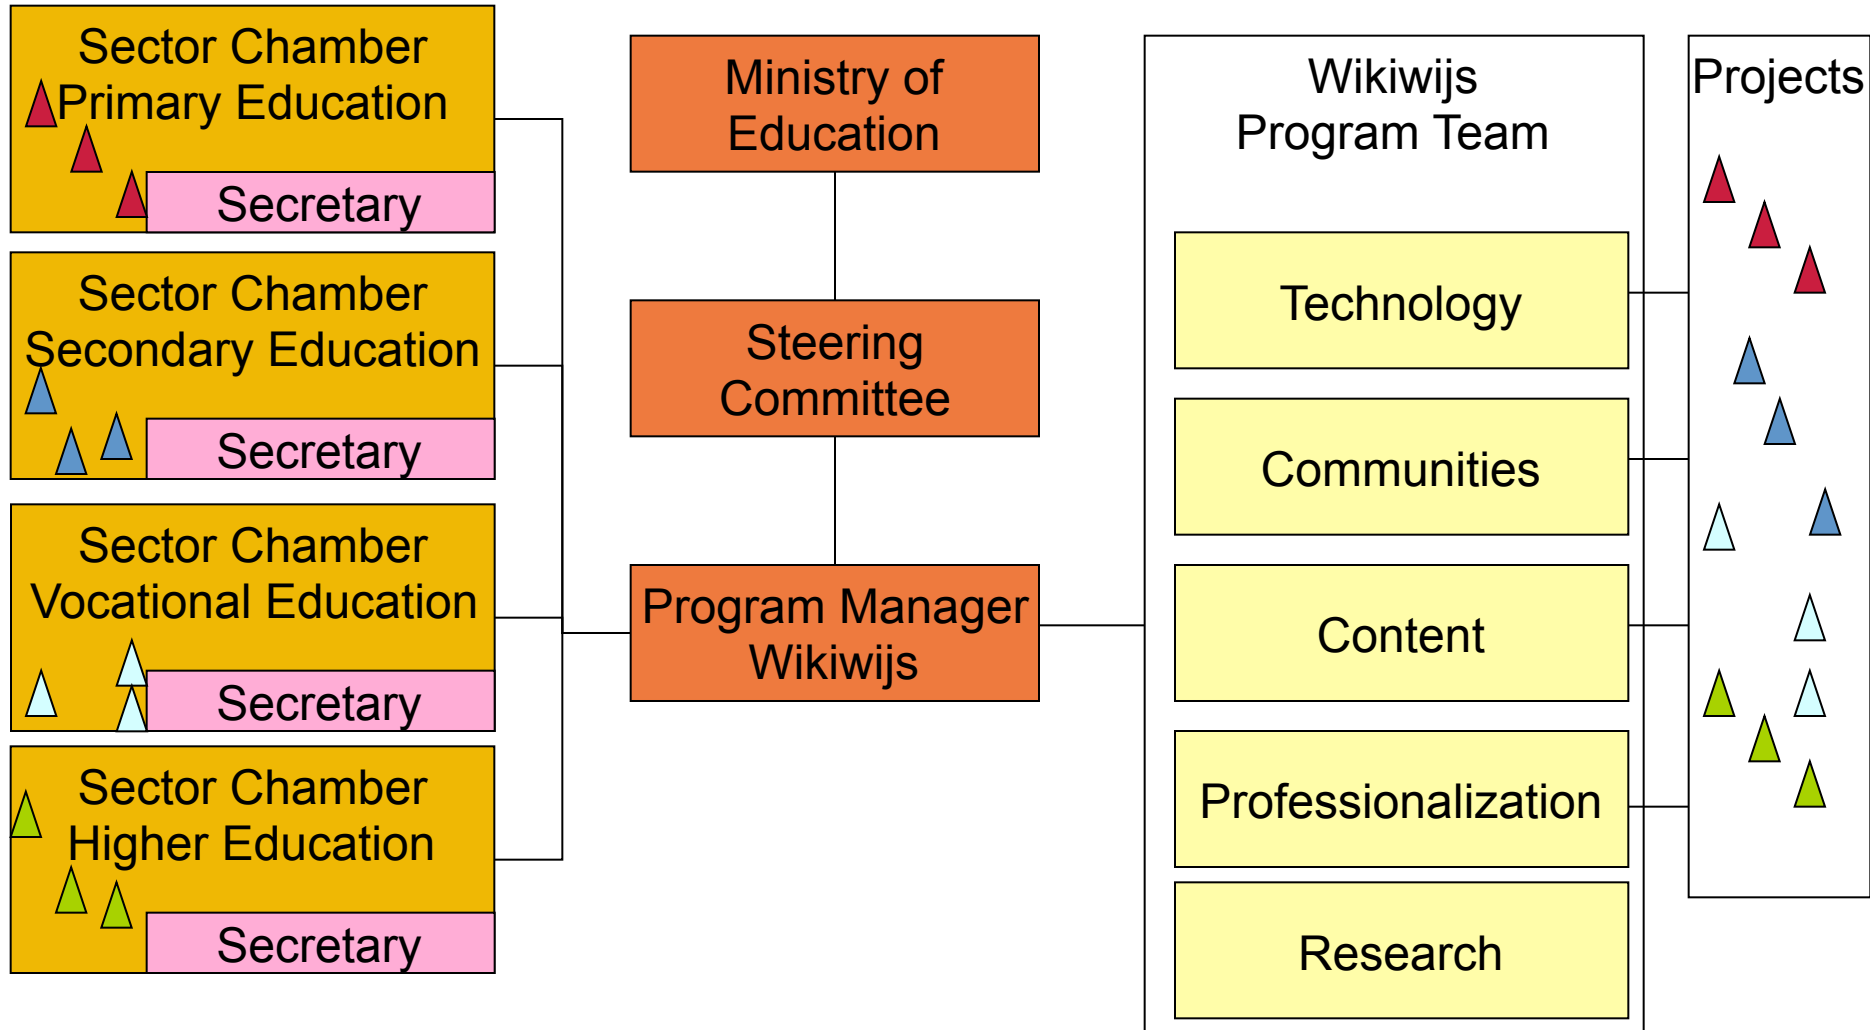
Sector Chamber Primary Education

Secretary

Sector Chamber Secondary Education

Secretary

Sector Chamber Vocational Education

Secretary

Sector Chamber Higher Education

Secretary

Ministry of Education

Steering Committee

Program Manager Wikiwijs

Wikiwijs Program Team

Technology

Communities

Content

Professionalization

Research

Projects